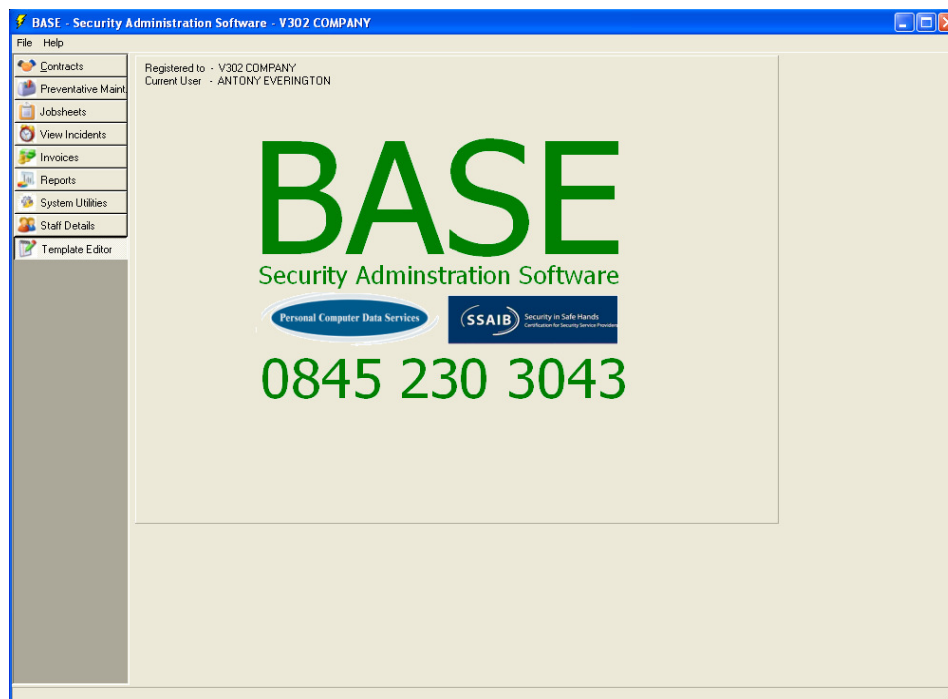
BASE - Security Administration Software - V302 COMPANY

File Help

Contracts
Preventative Maint
Jobsheets
View Incidents
Invoices
Reports
System Utilities
Staff Details
Template Editor

Registered to - V302 COMPANY
Current User - ANTONY EVERINGTON

BASE
Security Adminstration Software

Personal Computer Data Services

SSAIB Security in Safe Hands
Certification for Security Service Providers

0845 230 3043